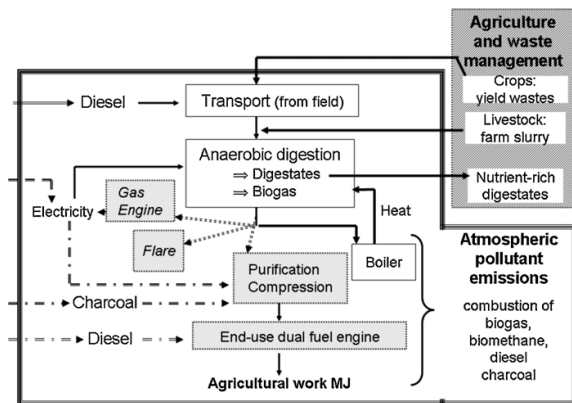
Agriculture and waste management

Crops: yield wastes

Livestock: farm slurry

Nutrient-rich digestates

Diesel

Transport (from field)

Anaerobic digestion
⇒ Digestates
⇒ Biogas

Electricity

Gas Engine

Flare

Heat

Boiler

Purification Compression

Charcoal

Diesel

End-use dual fuel engine

Agricultural work MJ

Atmospheric pollutant emissions

combustion of biogas, biomethane, diesel charcoal